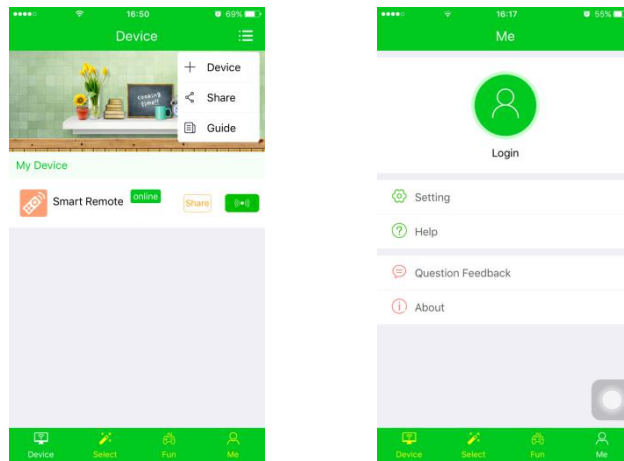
●●●●● 16:50 69%

Device

+ Device

Share

Guide

cooking time!!

My Device

Smart Remote online

Share

Device Select Fun Me

●●●●● 16:17 55%

Me

Login

Setting

Help

Question Feedback

About

Device Select Fun Me